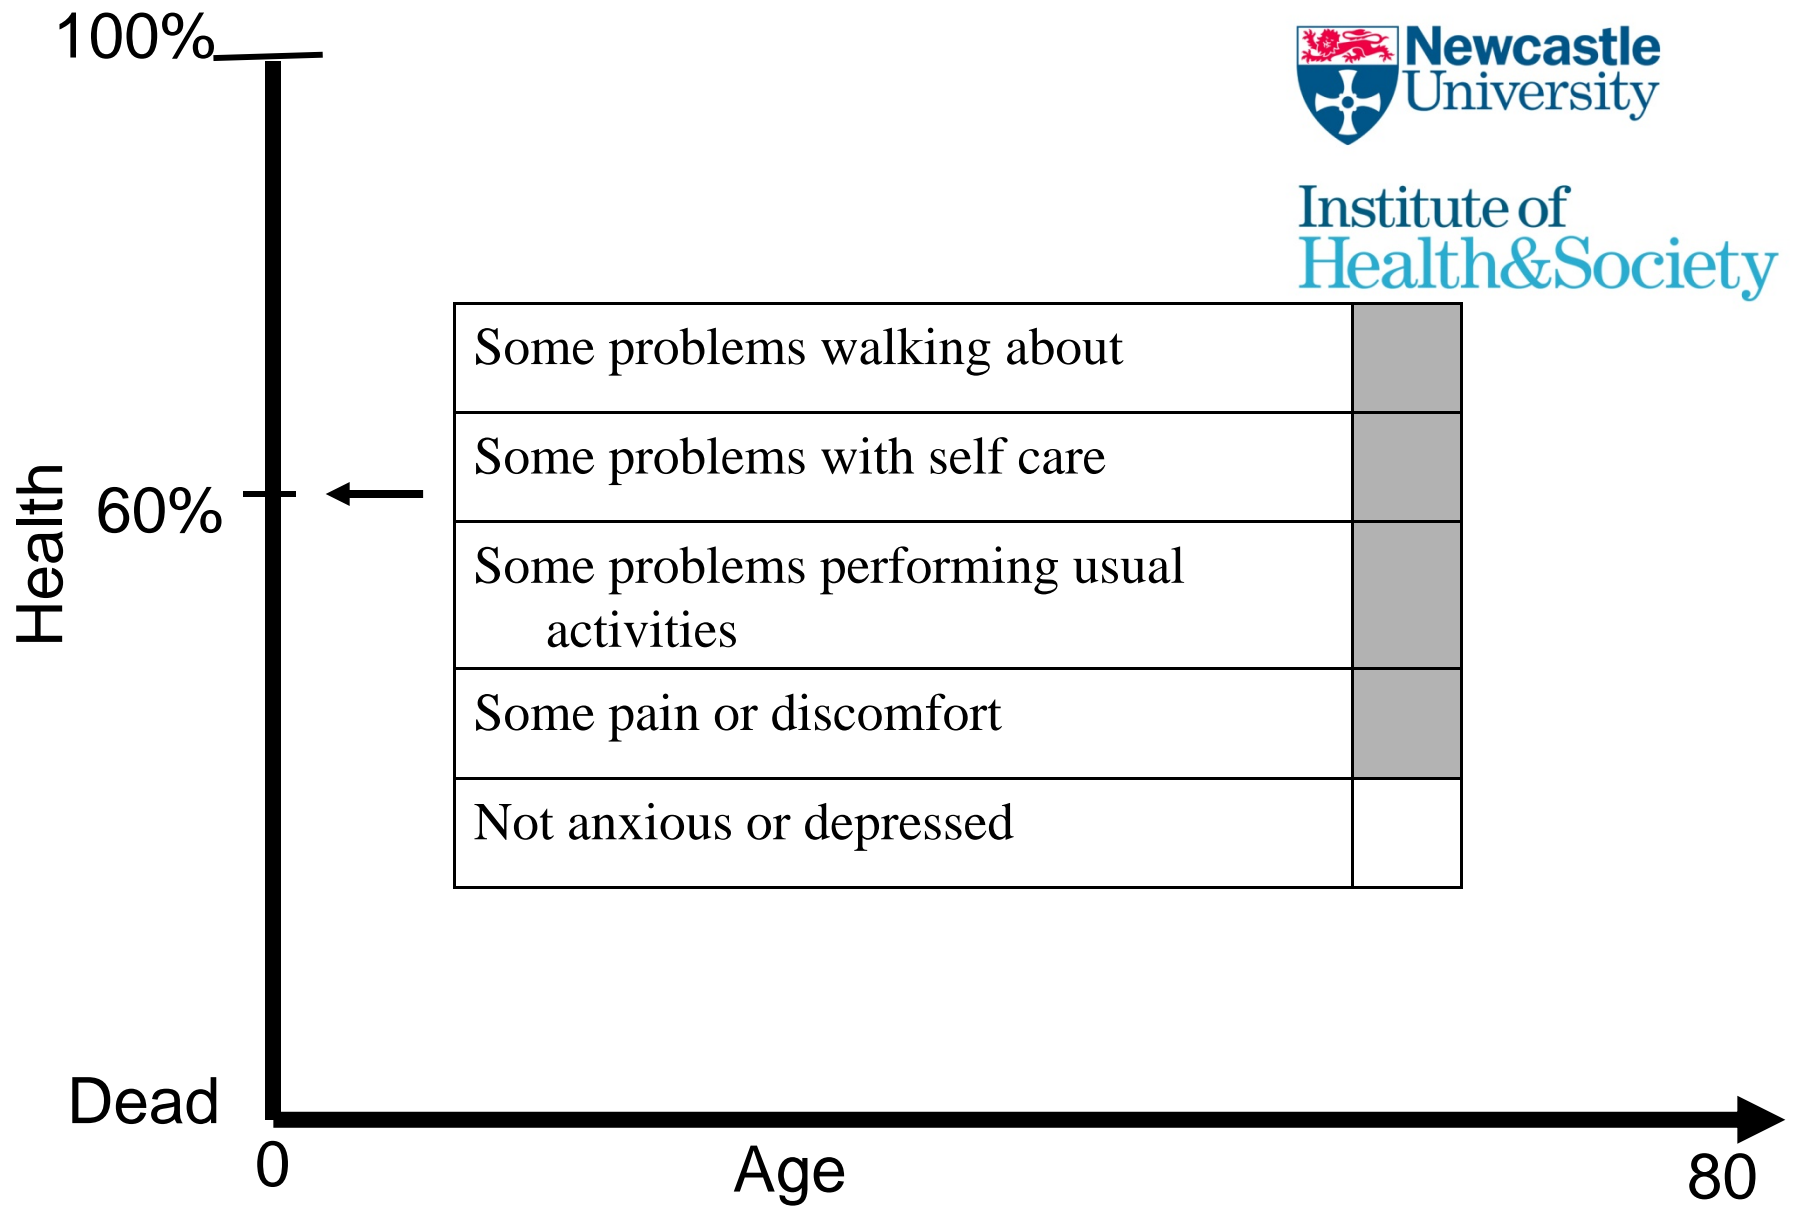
100%

Newcastle University

Institute of Health&Society

Health

60%

| Some problems walking about | |
|---|---|
| Some problems with self care | |
| Some problems performing usual activities | |
| Some pain or discomfort | |
| Not anxious or depressed | |

Dead

0

Age

80